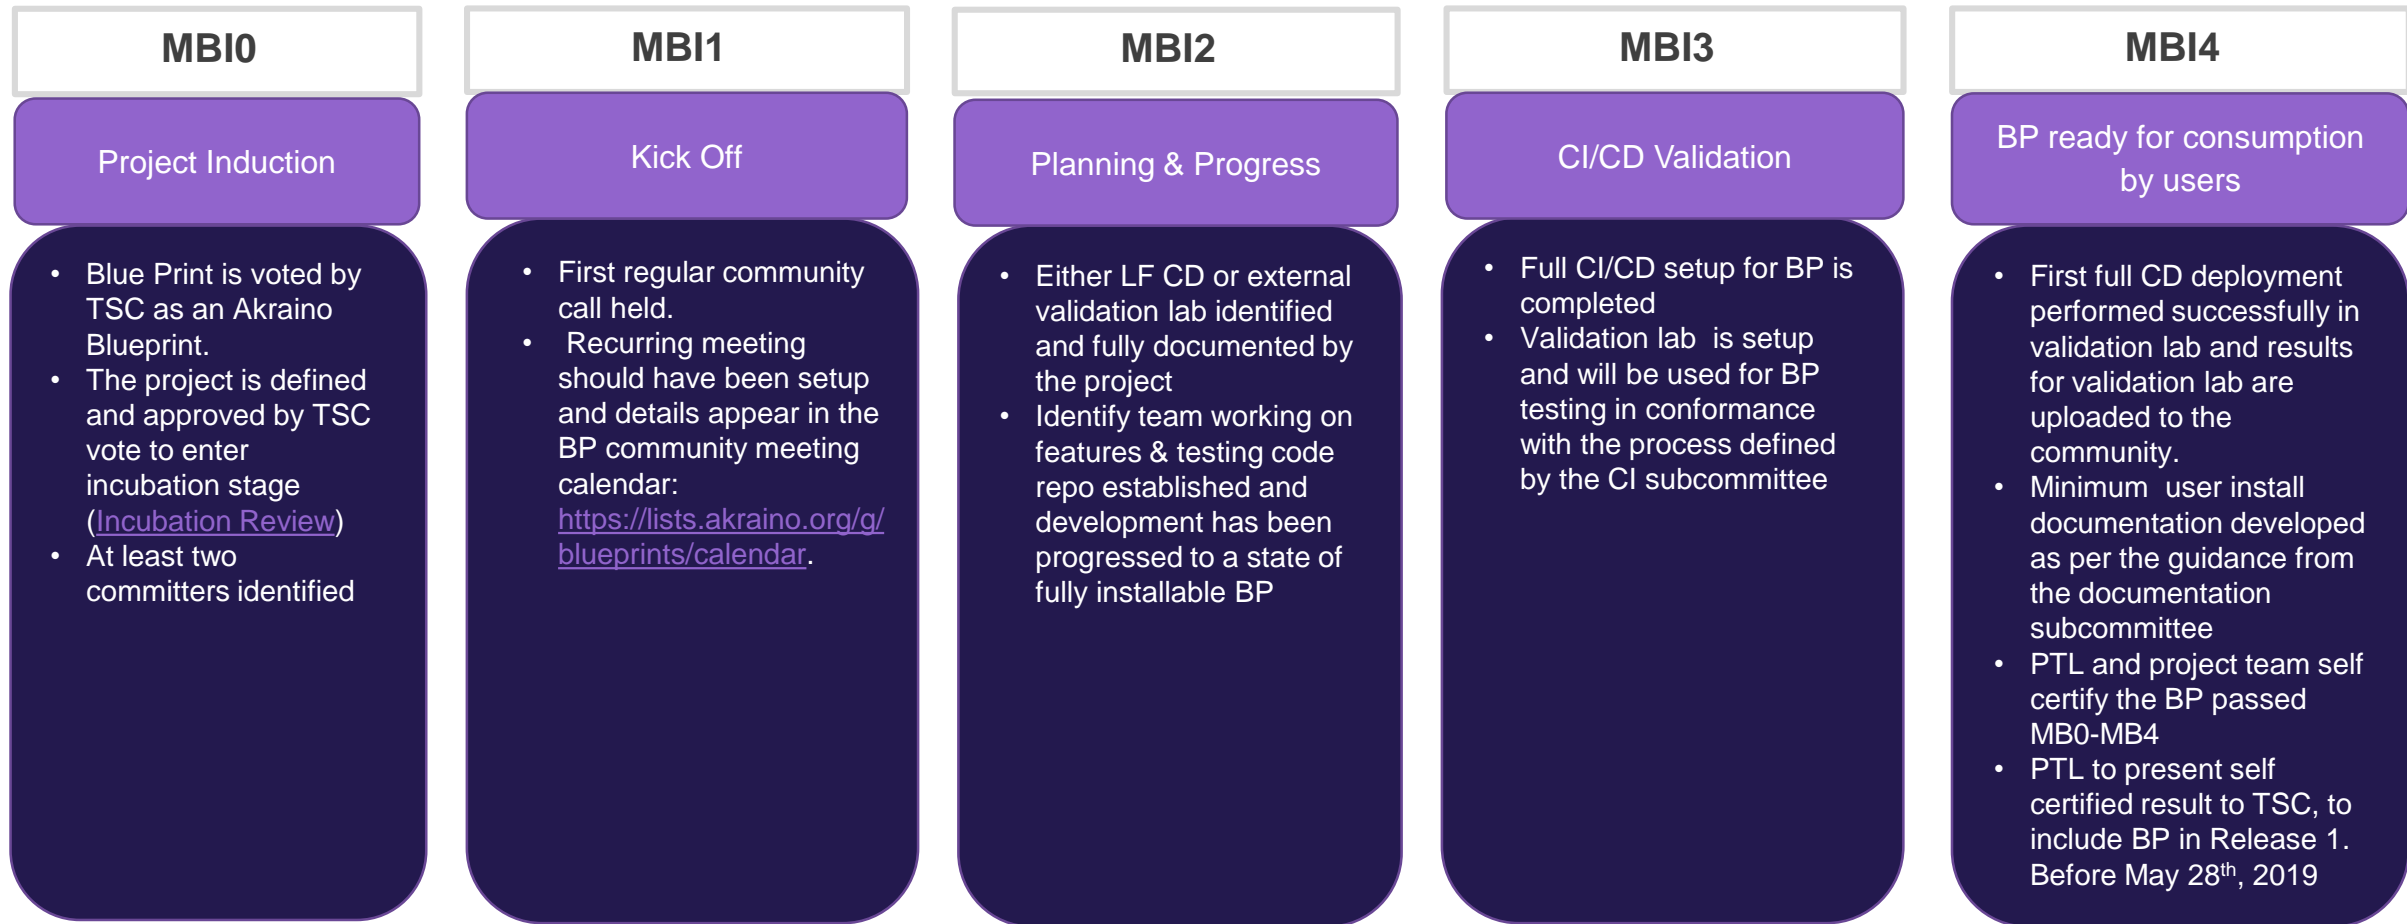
MBI0

Project Induction

- Blue Print is voted by TSC as an Akraino Blueprint.
- The project is defined and approved by TSC vote to enter incubation stage (Incubation Review)
- At least two committers identified

MBI1

Kick Off

- First regular community call held.
- Recurring meeting should have been setup and details appear in the BP community meeting calendar: https://lists.akraino.org/g/blueprints/calendar.

MBI2

Planning & Progress

- Either LF CD or external validation lab identified and fully documented by the project
- Identify team working on features & testing code repo established and development has been progressed to a state of fully installable BP

MBI3

CI/CD Validation

- Full CI/CD setup for BP is completed
- Validation lab is setup and will be used for BP testing in conformance with the process defined by the CI subcommittee

MBI4

BP ready for consumption by users

- First full CD deployment performed successfully in validation lab and results for validation lab are uploaded to the community.
- Minimum user install documentation developed as per the guidance from the documentation subcommittee
- PTL and project team self certify the BP passed MB0-MB4
- PTL to present self certified result to TSC, to include BP in Release 1. Before May 28$^{th}$, 2019